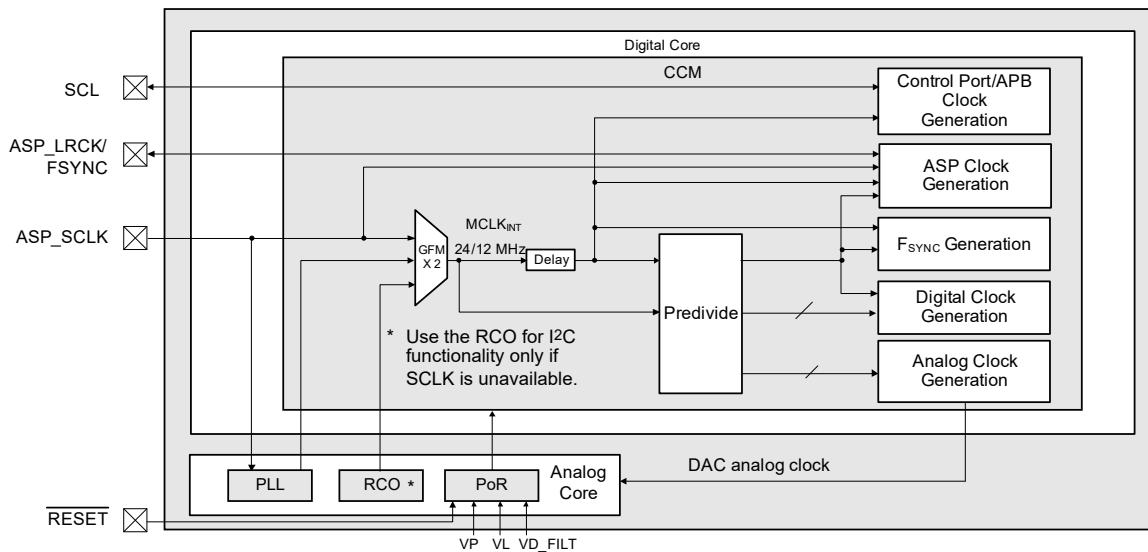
Digital Core

CCM

SCL

ASP_LRCK/ FSYNC

ASP_SCLK

Control Port/APB Clock Generation

ASP Clock Generation

$F_{SYNC}$ Generation

Digital Clock Generation

Analog Clock Generation

GFM X 2

$MCLK_{INT}$ 24/12 MHz

Delay

Predivide

* Use the RCO for I2C functionality only if SCLK is unavailable.

DAC analog clock

PLL

RCO *

PoR

Analog Core

$\overline{RESET}$

VP VL VD_FILT